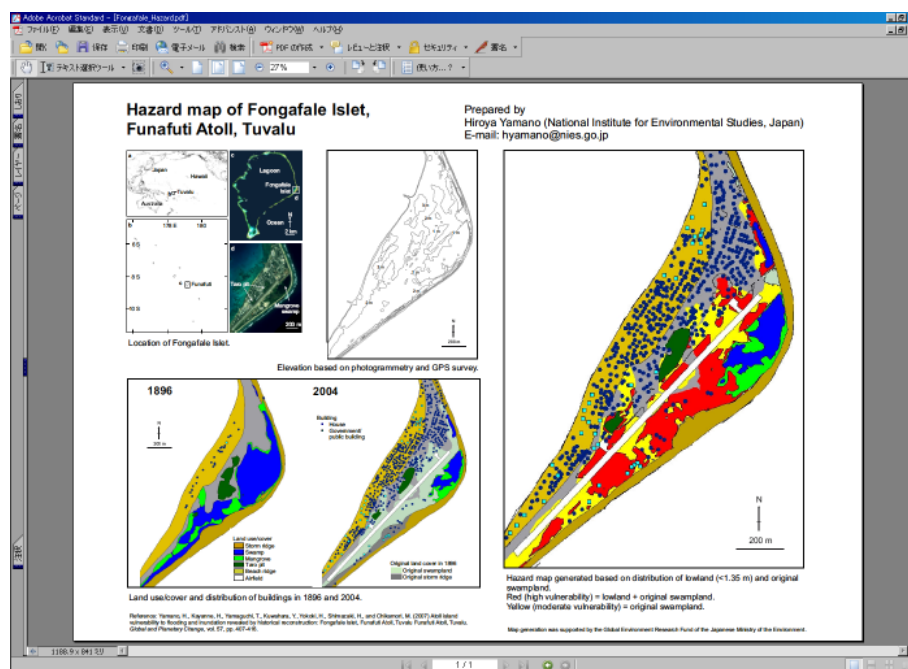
Adobe Acrobat Standard - [Fongafale_Hazard.pdf]
ファイル(F) 編集(E) 表示(V) 文書(D) ツール(T) アドバンスト(A) ウィンドウ(W) ヘルプ(H)
開く 保存 印刷 電子メール 検索 PDF の作成 レビューと注釈 セキュリティ 署名
テキスト選択ツール 27% 使い方...?

Hazard map of Fongafale Islet, Funafuti Atoll, Tuvalu

Prepared by
Hiroya Yamano (National Institute for Environmental Studies, Japan)
E-mail: hyamano@nies.go.jp

a
Japan
Hawaii
Tuvalu
Australia
b
c
Lagoon
Fongafale Islet
Ocean
2 km
d
Taro pit
Mangrove swamp
200 m
Funafuti
Location of Fongafale Islet.

Elevation based on photogrammetry and GPS survey.

1896
2004
Building
House
Government/public building
200 m
Land use/cover
Storm ridge
Swamp
Mangrove
Taro pit
Beach ridge
Airfield
Original land cover in 1896
Original swampland
Original storm ridge

Land use/cover and distribution of buildings in 1896 and 2004.

Reference: Yamano, H., Kayanne, H., Yamaguchi, T., Kuwahara, Y., Yokoki, H., Shimazaki, H., and Chikamori, M. (2007) Atoll island vulnerability to flooding and inundation revealed by historical reconstruction: Fongafale Islet, Funafuti Atoll, Tuvalu. Global and Planetary Change, vol. 57, pp. 407-416.

N
200 m

Hazard map generated based on distribution of lowland (<1.35 m) and original swampland.
Red (high vulnerability) = lowland + original swampland.
Yellow (moderate vulnerability) = original swampland.

Map generation was supported by the Global Environment Research Fund of the Japanese Ministry of the Environment.

1189.9 x 841 ミリ
1 / 1